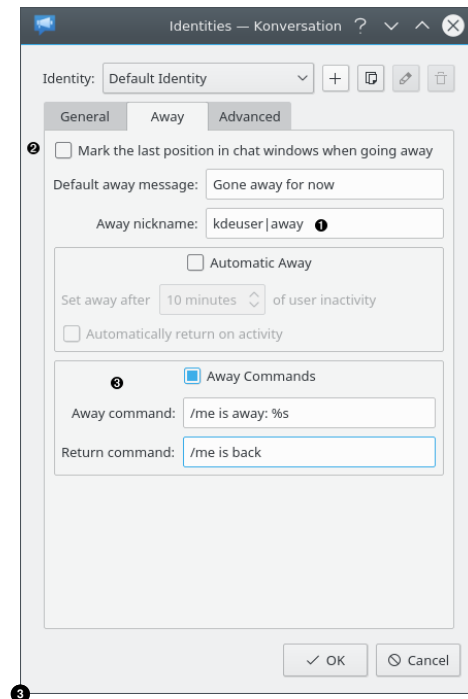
Identities — Konversation ? ∨ ∧ ⊗

Identity: Default Identity

General | Away | Advanced

❷ Mark the last position in chat windows when going away

Default away message: Gone away for now

Away nickname: kdeuser|away ❶

Automatic Away

Set away after 10 minutes of user inactivity

Automatically return on activity

❸ Away Commands

Away command: /me is away: %s

Return command: /me is back

✓ OK | ⊘ Cancel

❸